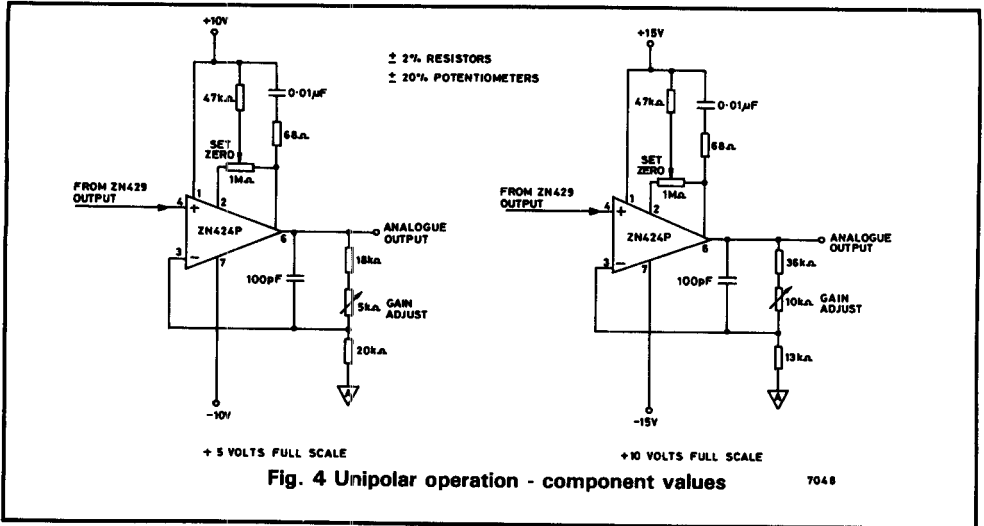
+10V

± 2% RESISTORS
± 20% POTENTIOMETERS

47kΩ
0·01μF
68Ω
SET ZERO
1MΩ
FROM ZN429 OUTPUT
4
1
2
+
ZN424P
6
3
−
7
ANALOGUE OUTPUT
18kΩ
100pF
5kΩ
GAIN ADJUST
20kΩ
−10V

+ 5 VOLTS FULL SCALE

+15V
47kΩ
0·01μF
68Ω
SET ZERO
1MΩ
FROM ZN429 OUTPUT
4
1
2
+
ZN424P
6
3
−
7
ANALOGUE OUTPUT
36kΩ
100pF
10kΩ
GAIN ADJUST
13kΩ
−15V

+10 VOLTS FULL SCALE

Fig. 4 Unipolar operation - component values

7048